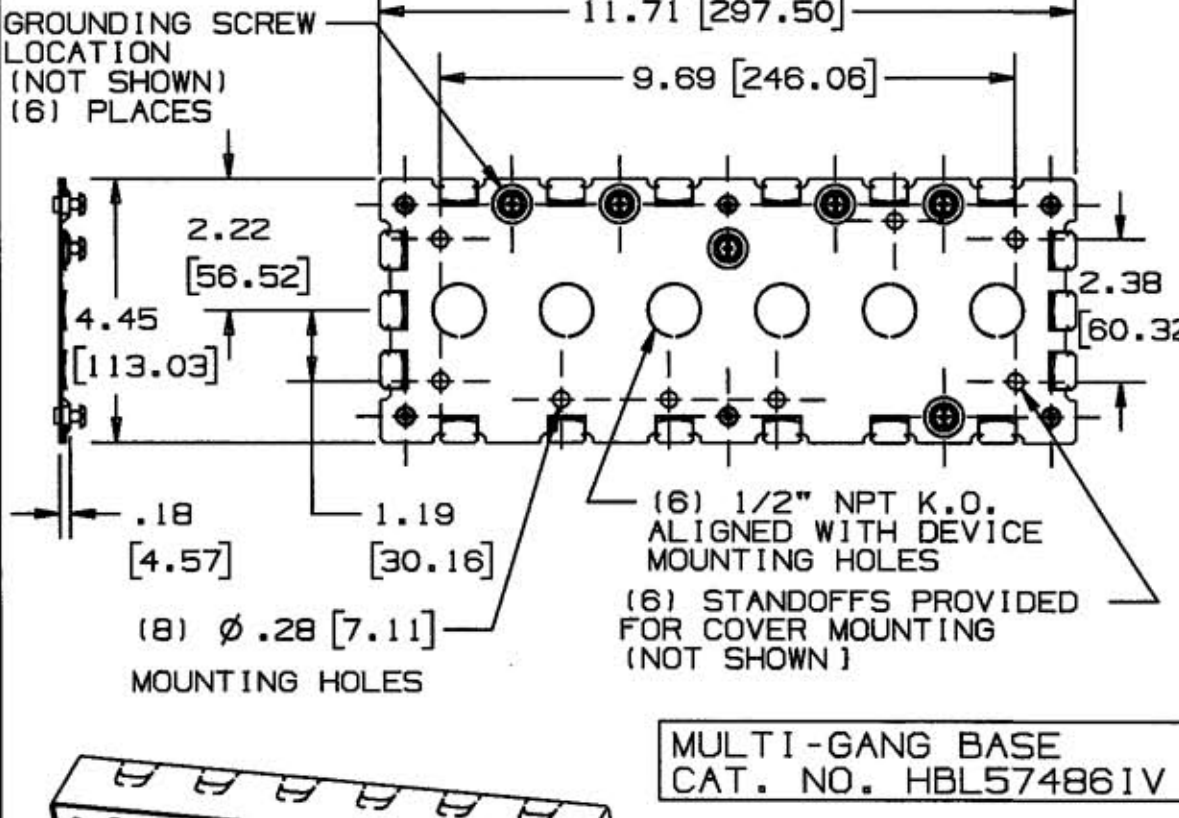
GROUNDING SCREW LOCATION (NOT SHOWN) (6) PLACES

11.71 [297.50]

9.69 [246.06]

2.22 [56.52]

4.45 [113.03]

2.38 [60.32

.18 [4.57]

1.19 [30.16]

(6) 1/2" NPT K.O. ALIGNED WITH DEVICE MOUNTING HOLES

(6) STANDOFFS PROVIDED FOR COVER MOUNTING (NOT SHOWN)

(8) $\phi$ .28 [7.11]

MOUNTING HOLES

MULTI-GANG BASE CAT. NO. HBL57486IV